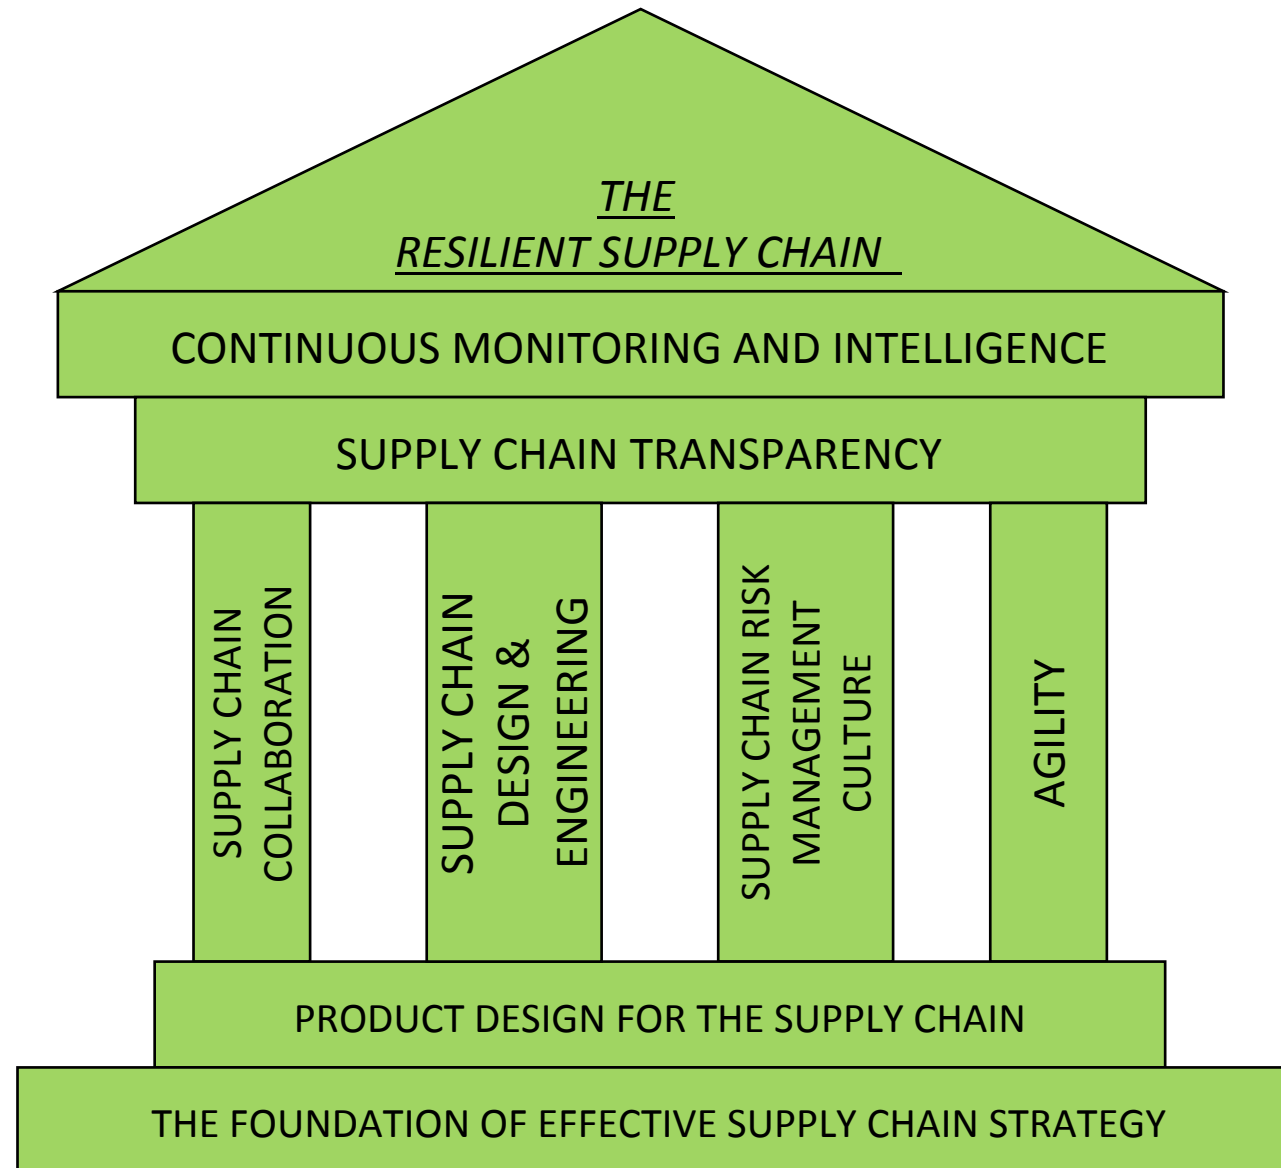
THE
RESILIENT SUPPLY CHAIN

CONTINUOUS MONITORING AND INTELLIGENCE

SUPPLY CHAIN TRANSPARENCY

SUPPLY CHAIN COLLABORATION

SUPPLY CHAIN DESIGN & ENGINEERING

SUPPLY CHAIN RISK MANAGEMENT CULTURE

AGILITY

PRODUCT DESIGN FOR THE SUPPLY CHAIN

THE FOUNDATION OF EFFECTIVE SUPPLY CHAIN STRATEGY